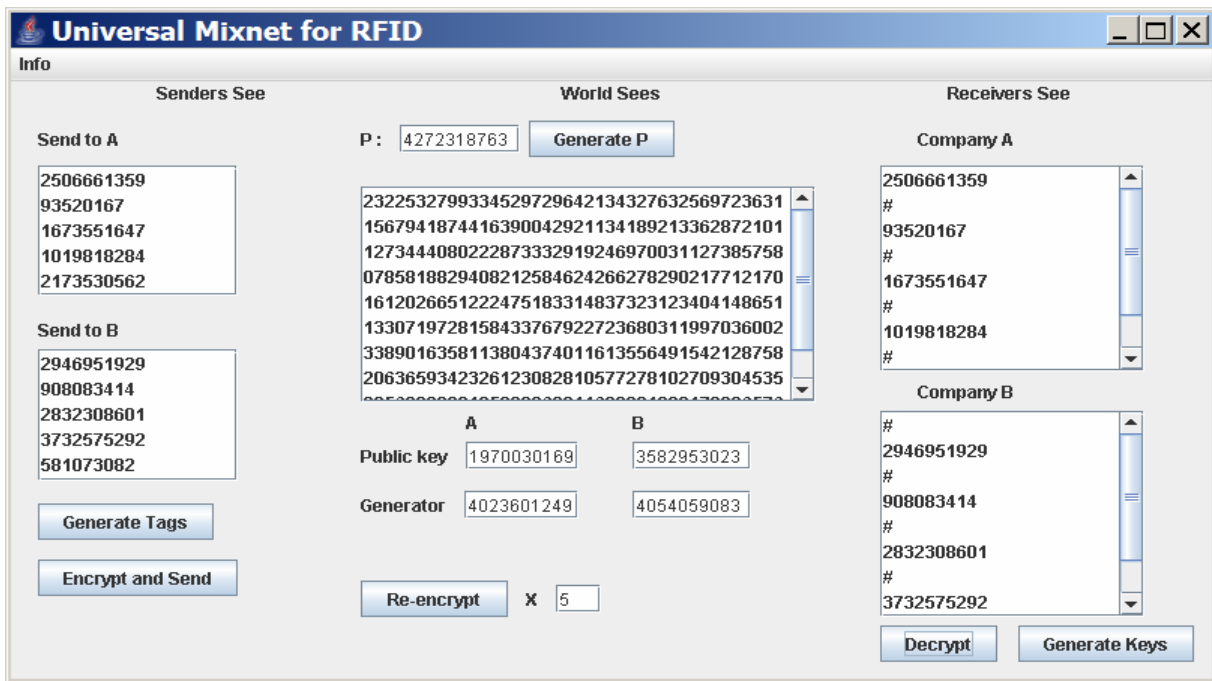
Universal Mixnet for RFID

Info

Senders See

Send to A

2506661359
93520167
1673551647
1019818284
2173530562

Send to B

2946951929
908083414
2832308601
3732575292
581073082

Generate Tags

Encrypt and Send

World Sees

P: 4272318763 Generate P

23225327993345297296421343276325697236311
1567941874416390042921134189213362872101
1273444080222873332919246970031127385758
0785818829408212584624266278290217712170
1612026651222475183314837323123404148651
1330719728158433767922723680311997036002
3389016358113804374011613556491542128758
2063659342326123082810577278102709304535
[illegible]

A B

Public key 1970030169 3582953023

Generator 4023601249 4054059083

Re-encrypt X 5

Receivers See

Company A

2506661359
#
93520167
#
1673551647
#
1019818284
#

Company B

#
2946951929
#
908083414
#
2832308601
#
3732575292

Decrypt Generate Keys